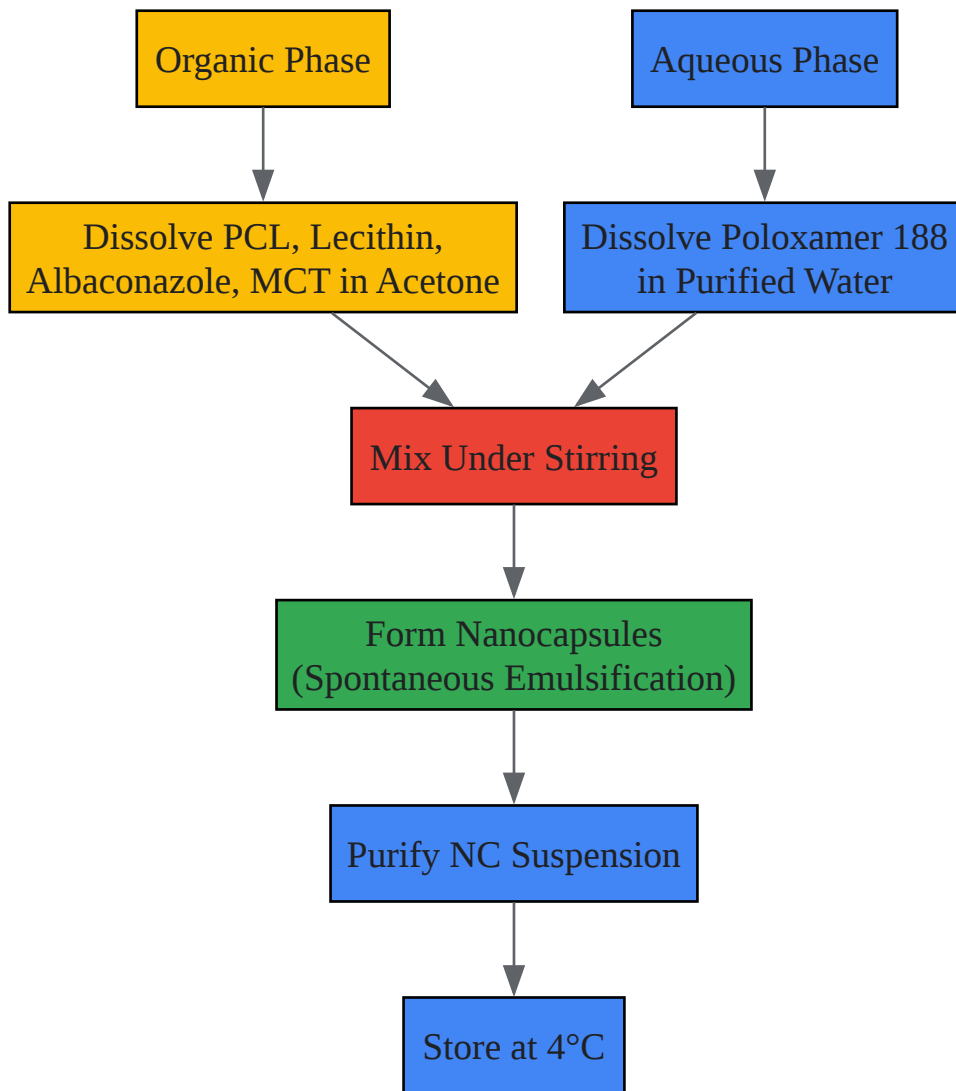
Organic Phase

Aqueous Phase

Dissolve PCL, Lecithin, Albaconazole, MCT in Acetone

Dissolve Poloxamer 188 in Purified Water

Mix Under Stirring

Form Nanocapsules (Spontaneous Emulsification)

Purify NC Suspension

Store at 4°C